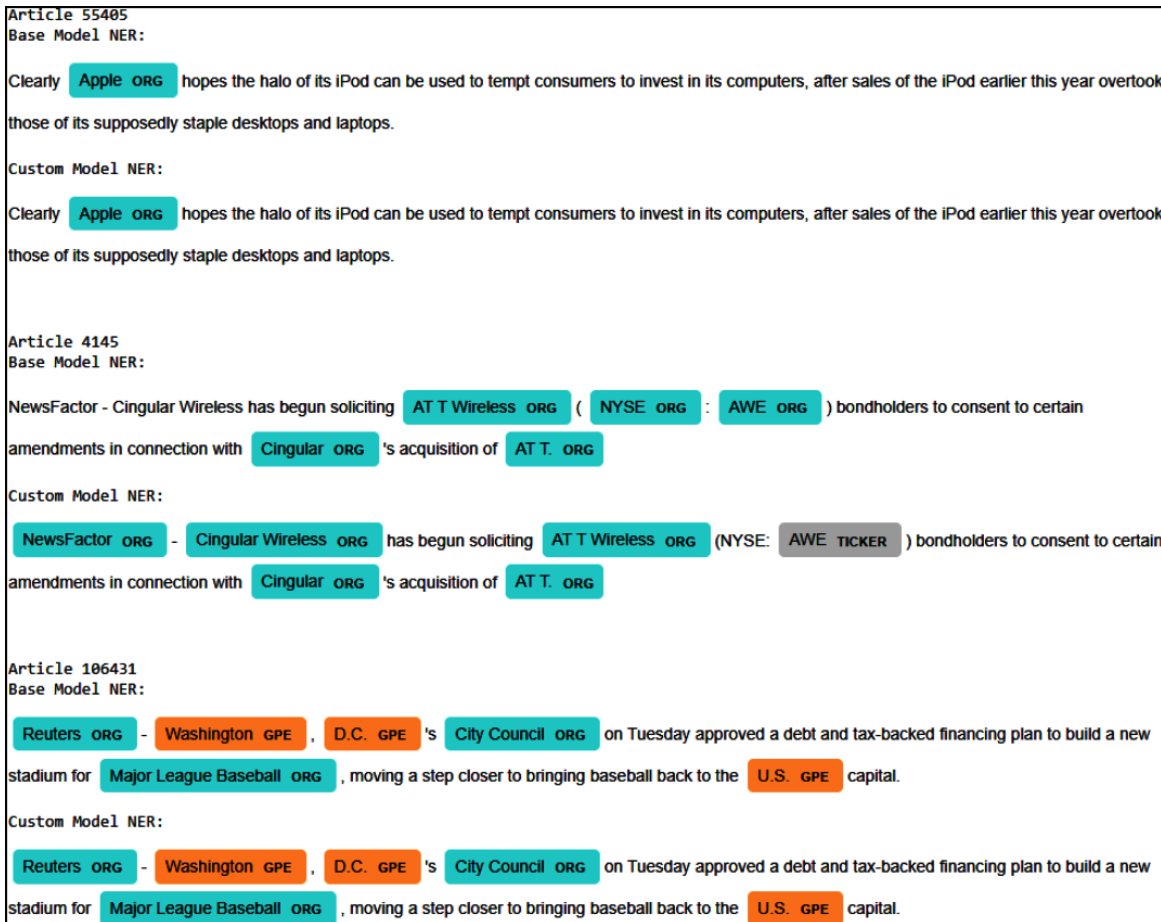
Article 55405
Base Model NER:

Clearly Apple ORG hopes the halo of its iPod can be used to tempt consumers to invest in its computers, after sales of the iPod earlier this year overtook those of its supposedly staple desktops and laptops.

Custom Model NER:

Clearly Apple ORG hopes the halo of its iPod can be used to tempt consumers to invest in its computers, after sales of the iPod earlier this year overtook those of its supposedly staple desktops and laptops.

Article 4145
Base Model NER:

NewsFactor - Cingular Wireless has begun soliciting AT T Wireless ORG ( NYSE ORG : AWE ORG ) bondholders to consent to certain amendments in connection with Cingular ORG 's acquisition of AT T. ORG

Custom Model NER:

NewsFactor ORG - Cingular Wireless ORG has begun soliciting AT T Wireless ORG (NYSE: AWE TICKER ) bondholders to consent to certain amendments in connection with Cingular ORG 's acquisition of AT T. ORG

Article 106431
Base Model NER:

Reuters ORG - Washington GPE , D.C. GPE 's City Council ORG on Tuesday approved a debt and tax-backed financing plan to build a new stadium for Major League Baseball ORG , moving a step closer to bringing baseball back to the U.S. GPE capital.

Custom Model NER:

Reuters ORG - Washington GPE , D.C. GPE 's City Council ORG on Tuesday approved a debt and tax-backed financing plan to build a new stadium for Major League Baseball ORG , moving a step closer to bringing baseball back to the U.S. GPE capital.